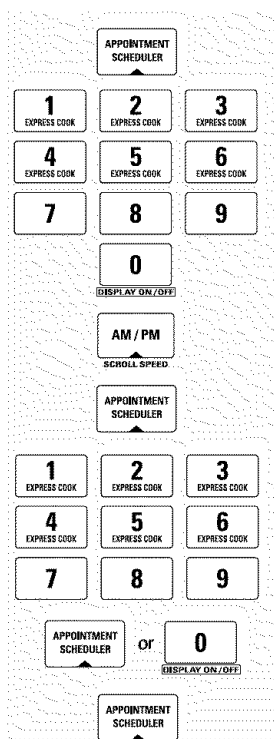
APPOINTMENT SCHEDULER

1 EXPRESS COOK
2 EXPRESS COOK
3 EXPRESS COOK
4 EXPRESS COOK
5 EXPRESS COOK
6 EXPRESS COOK
7
8
9
0 DISPLAY ON/OFF

AM / PM SCROLL SPEED

APPOINTMENT SCHEDULER

1 EXPRESS COOK
2 EXPRESS COOK
3 EXPRESS COOK
4 EXPRESS COOK
5 EXPRESS COOK
6 EXPRESS COOK
7
8
9

APPOINTMENT SCHEDULER or 0 DISPLAY ON/OFF

APPOINTMENT SCHEDULER